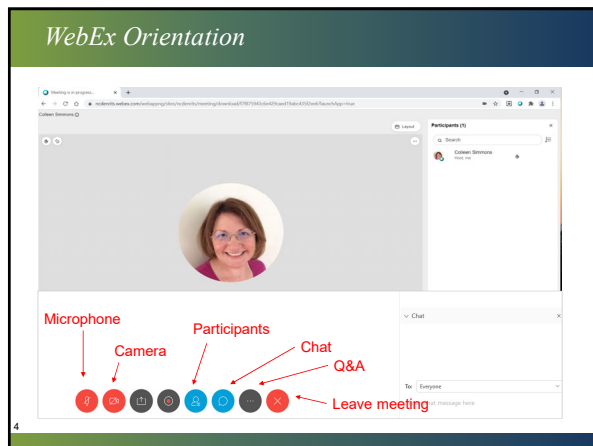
WebEx Orientation

Meeting is in progress...

ncdenrits.webex.com/webappng/sites/ncdenrits/meeting/download/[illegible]

Colleen Simmons

Layout

Participants (1)

Search

Colleen Simmons
Host, me

Chat

To: Everyone

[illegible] message here

Microphone

Camera

Participants

Chat

Q&A

Leave meeting

4